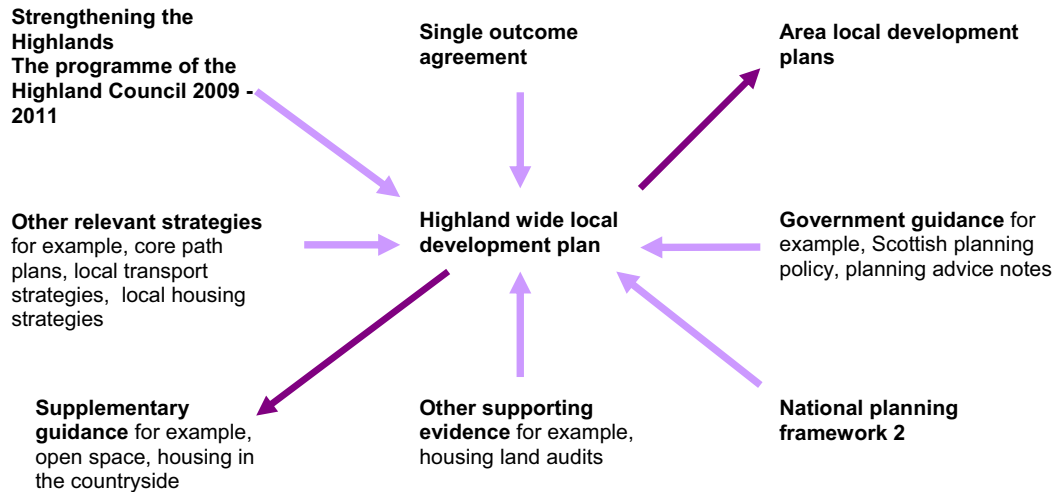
**Strengthening the Highlands**
**The programme of the Highland Council 2009 - 2011**

**Single outcome agreement**

**Area local development plans**

**Other relevant strategies** for example, core path plans, local transport strategies, local housing strategies

**Highland wide local development plan**

**Government guidance** for example, Scottish planning policy, planning advice notes

**Supplementary guidance** for example, open space, housing in the countryside

**Other supporting evidence** for example, housing land audits

**National planning framework 2**